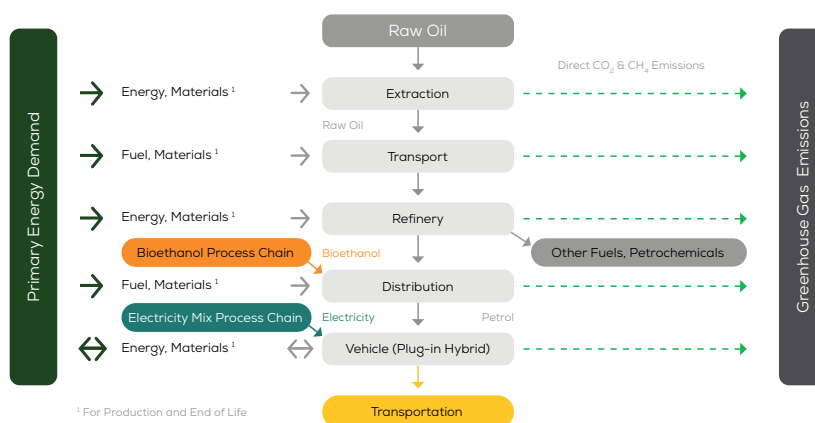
Primary Energy Demand

Raw Oil

Direct $CO_2$ & $CH_4$ Emissions

Energy, Materials $^1$

Extraction

Raw Oil

Fuel, Materials $^1$

Transport

Energy, Materials $^1$

Refinery

Bioethanol Process Chain

Bioethanol

Other Fuels, Petrochemicals

Fuel, Materials $^1$

Distribution

Electricity Mix Process Chain

Electricity

Petrol

Energy, Materials $^1$

Vehicle (Plug-in Hybrid)

$^1$ For Production and End of Life

Transportation

Greenhouse Gas Emissions